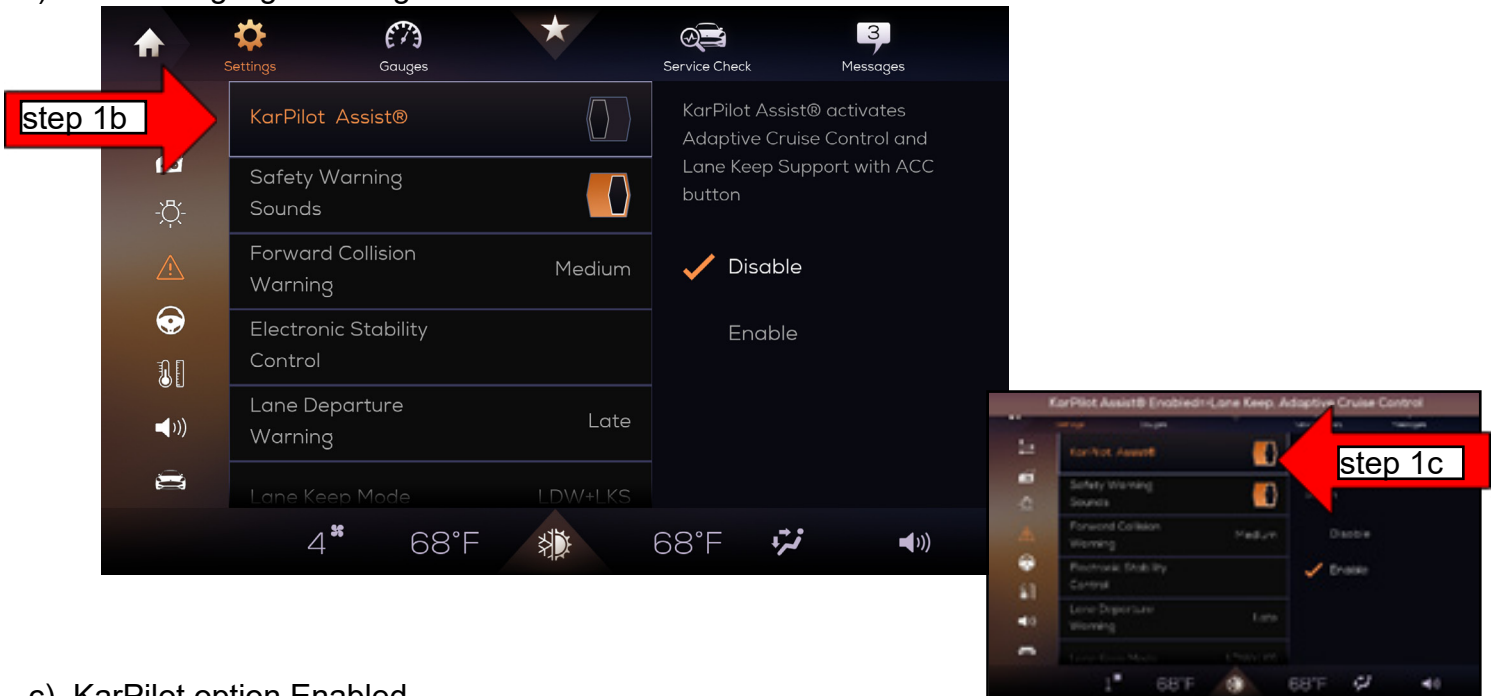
Settings
Gauges
Service Check
3
Messages

step 1b

KarPilot Assist®
Safety Warning Sounds
Forward Collision Warning Medium
Electronic Stability Control
Lane Departure Warning Late
Lane Keep Mode LDW+LKS

KarPilot Assist® activates Adaptive Cruise Control and Lane Keep Support with ACC button

Disable

Enable

4 68°F 68°F

KarPilot Assist® Enabled=Lane Keep, Adaptive Cruise Control

KarPilot Assist®
Safety Warning Sounds
Forward Collision Warning Medium
Electronic Stability Control
Lane Departure Warning Late
Disable
Enable
68°F 68°F

step 1c

c) KarPilot option Enabled